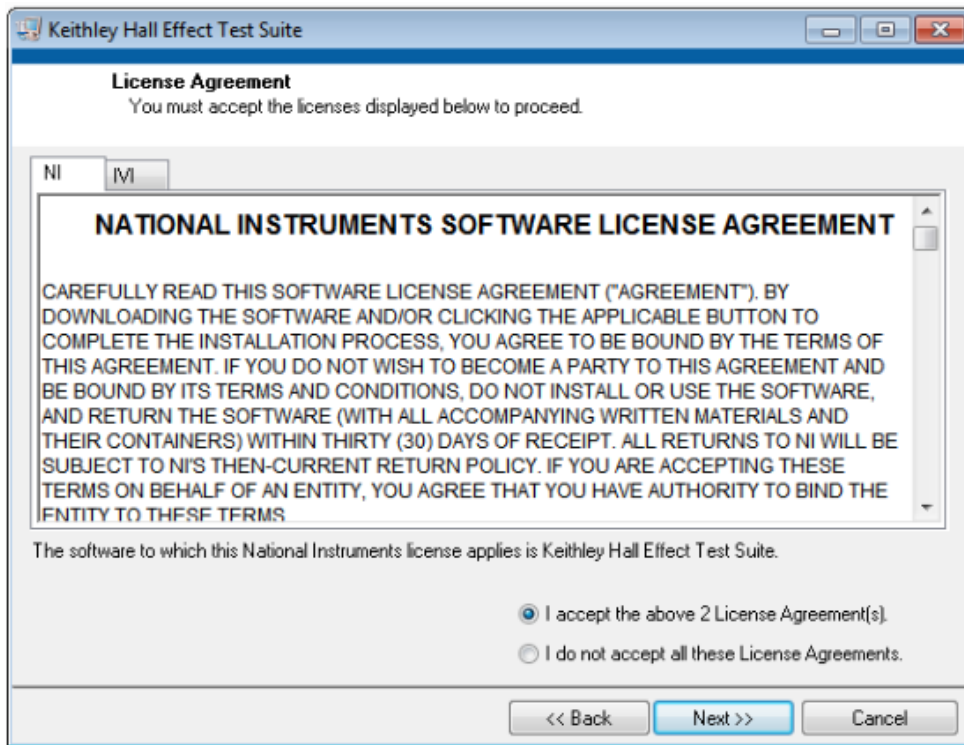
Keithley Hall Effect Test Suite

License Agreement
You must accept the licenses displayed below to proceed.

NI
IVI

NATIONAL INSTRUMENTS SOFTWARE LICENSE AGREEMENT

CAREFULLY READ THIS SOFTWARE LICENSE AGREEMENT ("AGREEMENT"). BY DOWNLOADING THE SOFTWARE AND/OR CLICKING THE APPLICABLE BUTTON TO COMPLETE THE INSTALLATION PROCESS, YOU AGREE TO BE BOUND BY THE TERMS OF THIS AGREEMENT. IF YOU DO NOT WISH TO BECOME A PARTY TO THIS AGREEMENT AND BE BOUND BY ITS TERMS AND CONDITIONS, DO NOT INSTALL OR USE THE SOFTWARE, AND RETURN THE SOFTWARE (WITH ALL ACCOMPANYING WRITTEN MATERIALS AND THEIR CONTAINERS) WITHIN THIRTY (30) DAYS OF RECEIPT. ALL RETURNS TO NI WILL BE SUBJECT TO NI'S THEN-CURRENT RETURN POLICY. IF YOU ARE ACCEPTING THESE TERMS ON BEHALF OF AN ENTITY, YOU AGREE THAT YOU HAVE AUTHORITY TO BIND THE ENTITY TO THESE TERMS

The software to which this National Instruments license applies is Keithley Hall Effect Test Suite.

I accept the above 2 License Agreement(s).
I do not accept all these License Agreements.

<< Back
Next >>
Cancel